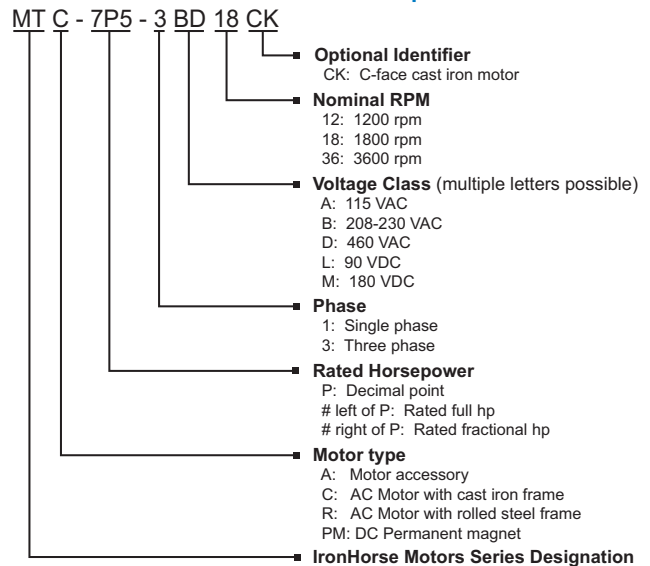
MT C - 7P5 - 3 BD 18 CK

Optional Identifier
CK: C-face cast iron motor

Nominal RPM
12: 1200 rpm
18: 1800 rpm
36: 3600 rpm

Voltage Class (multiple letters possible)
A: 115 VAC
B: 208-230 VAC
D: 460 VAC
L: 90 VDC
M: 180 VDC

Phase
1: Single phase
3: Three phase

Rated Horsepower
P: Decimal point
# left of P: Rated full hp
# right of P: Rated fractional hp

Motor type
A: Motor accessory
C: AC Motor with cast iron frame
R: AC Motor with rolled steel frame
PM: DC Permanent magnet

IronHorse Motors Series Designation